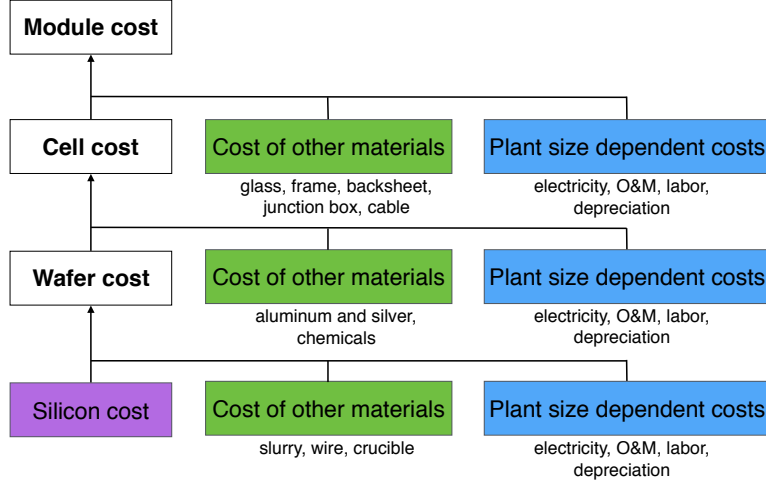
Module cost

Cell cost

Cost of other materials
glass, frame, backsheet, junction box, cable

Plant size dependent costs
electricity, O&M, labor, depreciation

Wafer cost

Cost of other materials
aluminum and silver, chemicals

Plant size dependent costs
electricity, O&M, labor, depreciation

Silicon cost

Cost of other materials
slurry, wire, crucible

Plant size dependent costs
electricity, O&M, labor, depreciation